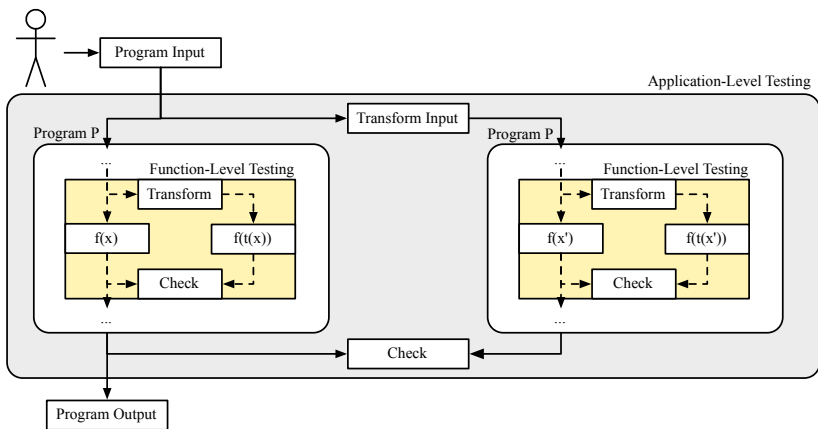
Program Input

Application-Level Testing

Transform Input

Program P

Program P

...

Function-Level Testing

Transform

f(x)

f(t(x))

Check

...

...

Function-Level Testing

Transform

f(x')

f(t(x'))

Check

...

Check

Program Output